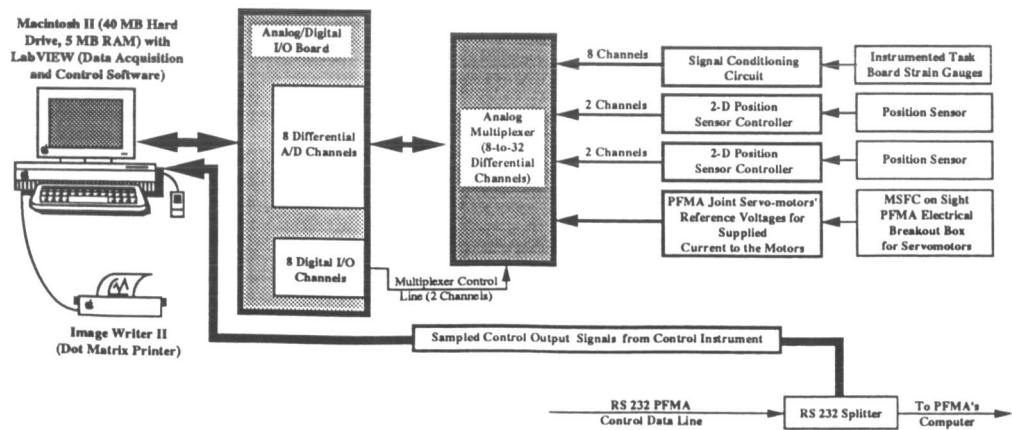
Macintosh II (40 MB Hard Drive, 5 MB RAM) with LabVIEW (Data Acquisition and Control Software)

Analog/Digital I/O Board

8 Differential A/D Channels

8 Digital I/O Channels

Analog Multiplexer (8-to-32 Differential Channels)

Multiplexer Control Line (2 Channels)

8 Channels

Signal Conditioning Circuit

Instrumented Task Board Strain Gauges

2 Channels

2-D Position Sensor Controller

Position Sensor

2 Channels

2-D Position Sensor Controller

Position Sensor

PFMA Joint Servo-motors' Reference Voltages for Supplied Current to the Motors

MSFC on Sight PFMA Electrical Breakout Box for Servomotors

Image Writer II (Dot Matrix Printer)

Sampled Control Output Signals from Control Instrument

RS 232 PFMA Control Data Line

RS 232 Splitter

To PFMA's Computer